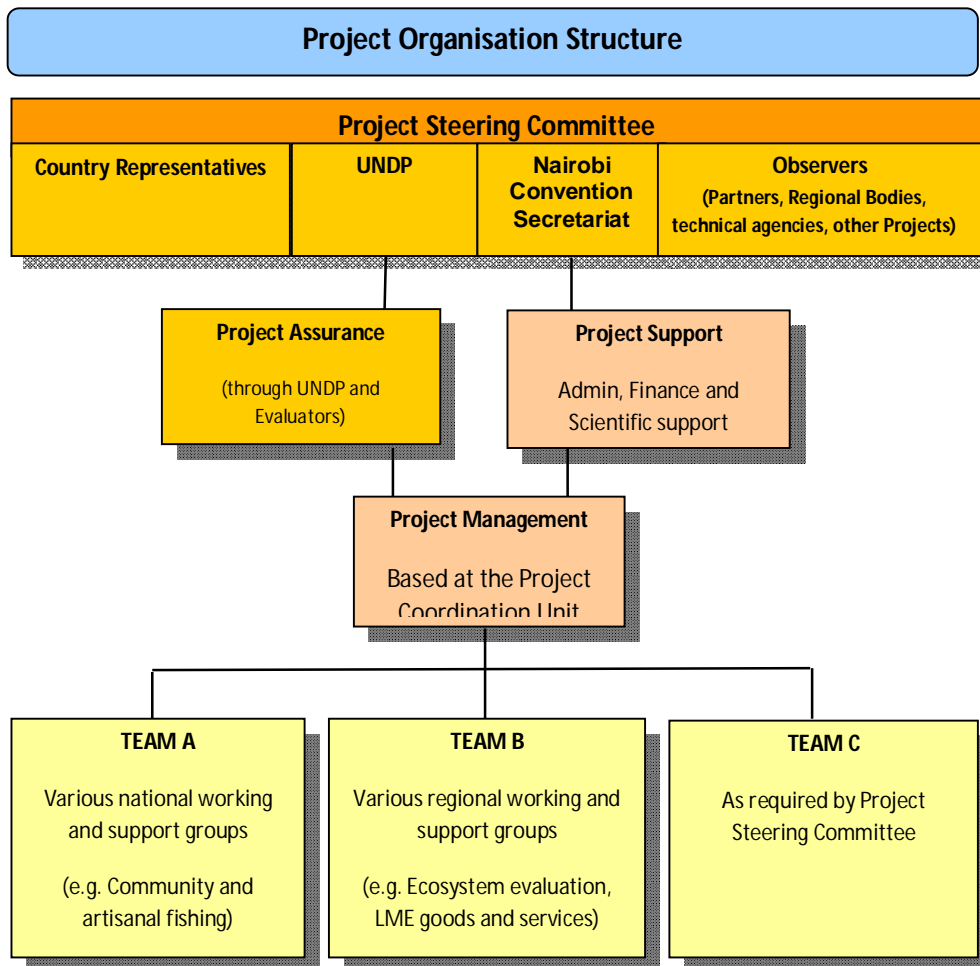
Project Organisation Structure

Project Steering Committee

Country Representatives

UNDP

Nairobi Convention Secretariat

Observers
(Partners, Regional Bodies, technical agencies, other Projects)

Project Assurance
(through UNDP and Evaluators)

Project Support
Admin, Finance and Scientific support

Project Management
Based at the Project Coordination Unit

TEAM A
Various national working and support groups
(e.g. Community and artisanal fishing)

TEAM B
Various regional working and support groups
(e.g. Ecosystem evaluation, LME goods and services)

TEAM C
As required by Project Steering Committee